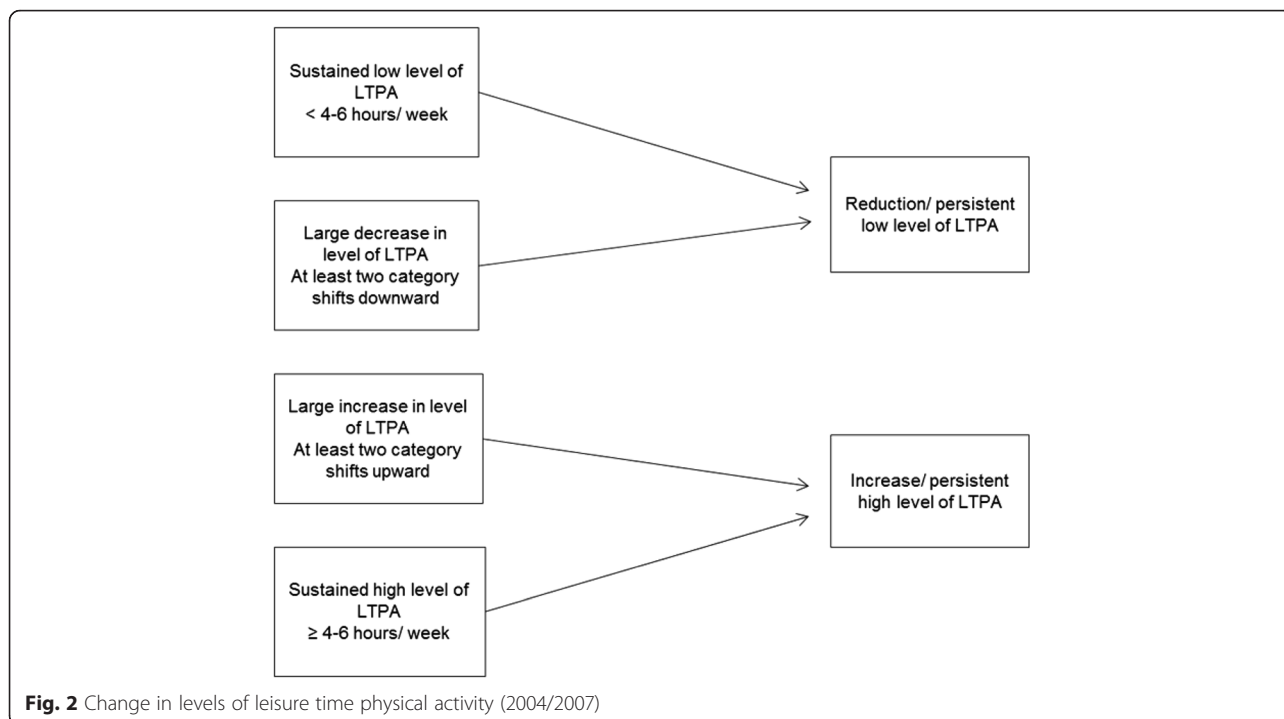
Sustained low level of LTPA
< 4-6 hours/ week

Large decrease in level of LTPA
At least two category shifts downward

Reduction/ persistent low level of LTPA

Large increase in level of LTPA
At least two category shifts upward

Sustained high level of LTPA
≥ 4-6 hours/ week

Increase/ persistent high level of LTPA

**Fig. 2** Change in levels of leisure time physical activity (2004/2007)